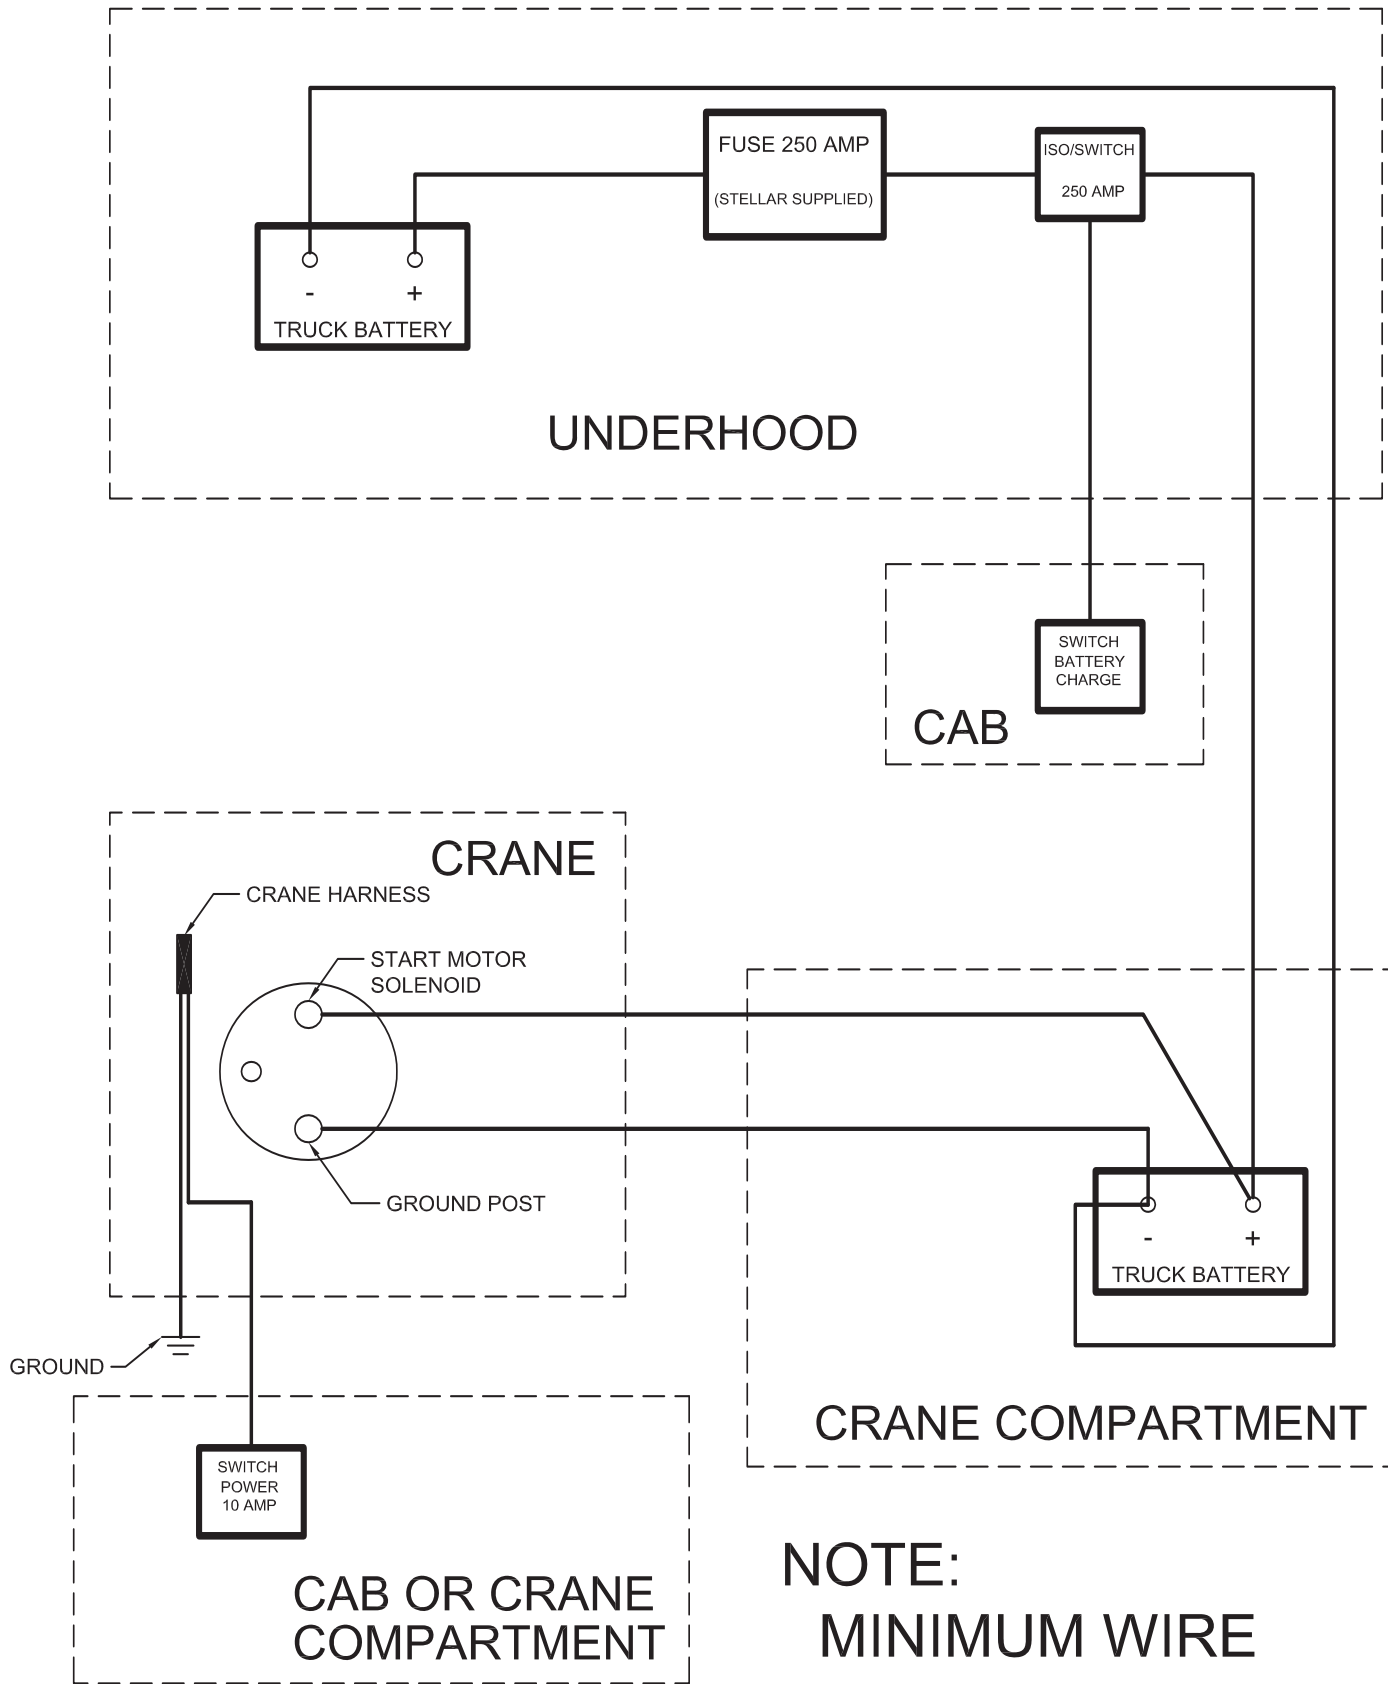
FUSE 250 AMP
(STELLAR SUPPLIED)

ISO/SWITCH
250 AMP

-
+
TRUCK BATTERY

UNDERHOOD

SWITCH
BATTERY
CHARGE

CAB

CRANE

CRANE HARNESS

START MOTOR
SOLENOID

GROUND POST

-
+
TRUCK BATTERY

GROUND

CRANE COMPARTMENT

SWITCH
POWER
10 AMP

CAB OR CRANE
COMPARTMENT

NOTE:
MINIMUM WIRE